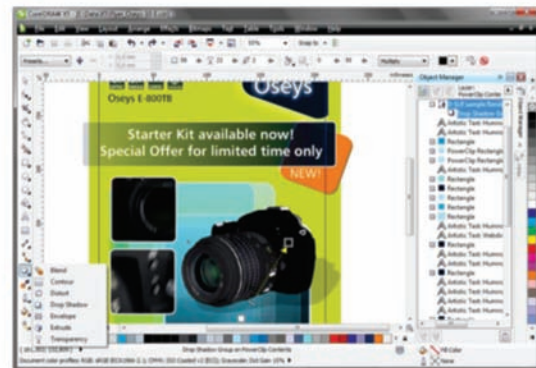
Oseys E-800TB

Oseys

Starter Kit available now!
Special Offer for limited time only

NEW!

Object Manager

Artistic Text: Humnst
Artistic Text: Humnst
Rectangle
PowerClip Rectangle
PowerClip Rectangle
Artistic Text: Humnst
Rectangle
Rectangle
Rectangle
Rectangle
Rectangle
Rectangle
Artistic Text: Humnst
Artistic Text: Humnst
Rectangle
Rectangle
Rectangle
Artistic Text: Humnst
Artistic Text: Humnst
Artistic Text: Humnst
Artistic Text: Humnst
Artistic Text: Humnst
Artistic Text: Humnst

Blend
Contour
Outset
Drop Shadow
Envelope
Extrude
Transparency

Drop Shadow Group on PowerClip Contents

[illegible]